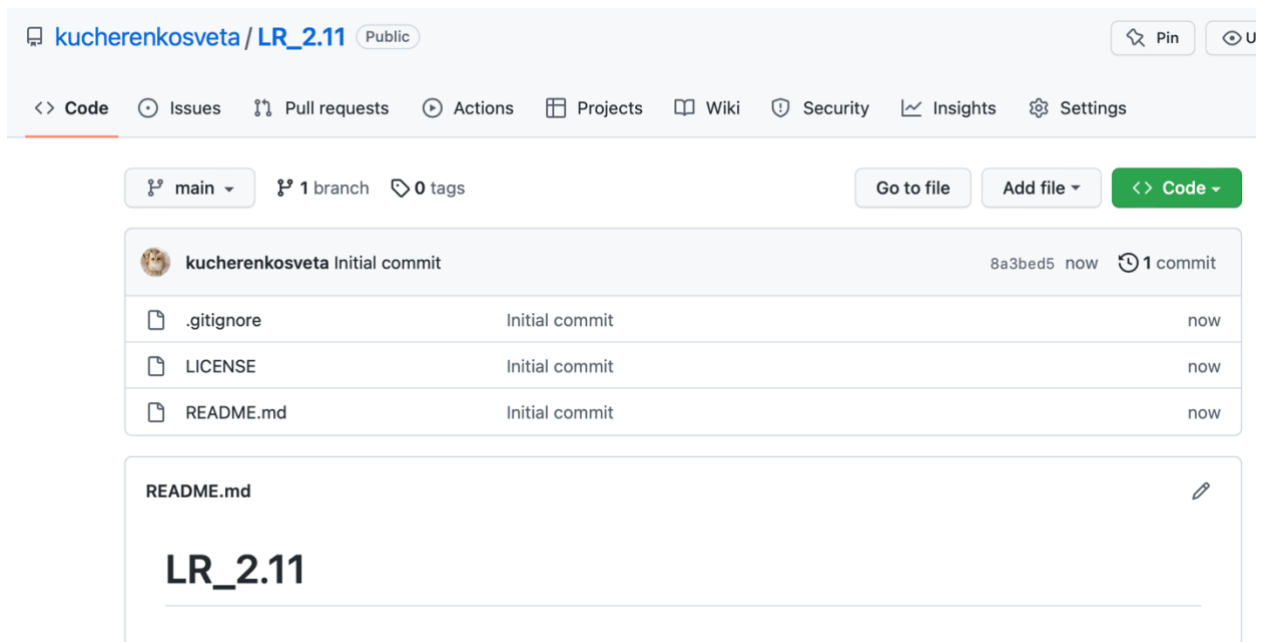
kucherenkosveta / LR_2.11 Public

Pin U

<> Code Issues Pull requests Actions Projects Wiki Security Insights Settings

main 1 branch 0 tags Go to file Add file <> Code

kucherenkosveta Initial commit 8a3bed5 now 1 commit

| .gitignore | Initial commit | now |
|---|---|---|
| LICENSE | Initial commit | now |
| README.md | Initial commit | now |

README.md

LR_2.11